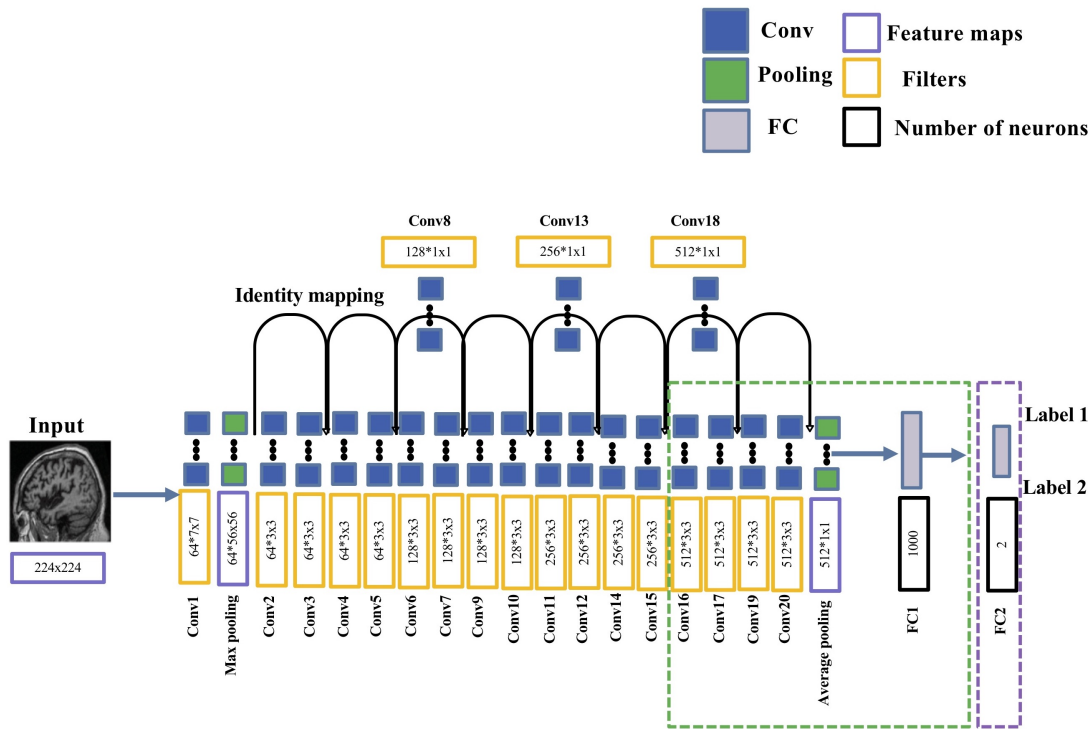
Conv
Pooling
FC
Feature maps
Filters
Number of neurons

Conv8
128*1x1
Conv13
256*1x1
Conv18
512*1x1

Identity mapping

Input
224x224

64*7x7
64*56x56
64*3x3
64*3x3
64*3x3
64*3x3
128*3x3
128*3x3
128*3x3
128*3x3
256*3x3
256*3x3
256*3x3
256*3x3
512*3x3
512*3x3
512*3x3
512*3x3
512*1x1
1000
2

Conv1
Max pooling
Conv2
Conv3
Conv4
Conv5
Conv6
Conv7
Conv9
Conv10
Conv11
Conv12
Conv14
Conv15
Conv16
Conv17
Conv19
Conv20
Average pooling
FC1
FC2

Label 1
Label 2